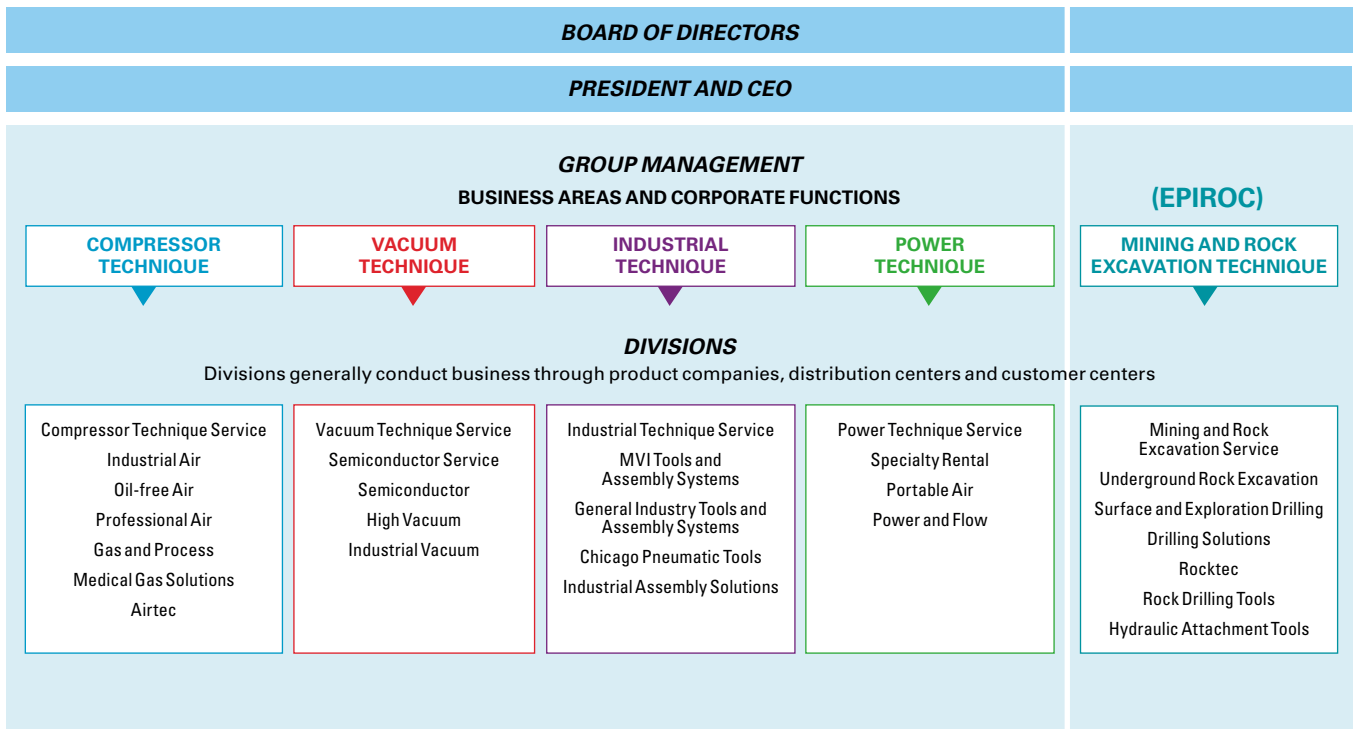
BOARD OF DIRECTORS

PRESIDENT AND CEO

GROUP MANAGEMENT

BUSINESS AREAS AND CORPORATE FUNCTIONS

(EPIROC)

COMPRESSOR TECHNIQUE

VACUUM TECHNIQUE

INDUSTRIAL TECHNIQUE

POWER TECHNIQUE

MINING AND ROCK EXCAVATION TECHNIQUE

DIVISIONS

Divisions generally conduct business through product companies, distribution centers and customer centers

Compressor Technique Service
Industrial Air
Oil-free Air
Professional Air
Gas and Process
Medical Gas Solutions
Airtec

Vacuum Technique Service
Semiconductor Service
Semiconductor
High Vacuum
Industrial Vacuum

Industrial Technique Service
MVI Tools and Assembly Systems
General Industry Tools and Assembly Systems
Chicago Pneumatic Tools
Industrial Assembly Solutions

Power Technique Service
Specialty Rental
Portable Air
Power and Flow

Mining and Rock Excavation Service
Underground Rock Excavation
Surface and Exploration Drilling
Drilling Solutions
Rocktec
Rock Drilling Tools
Hydraulic Attachment Tools